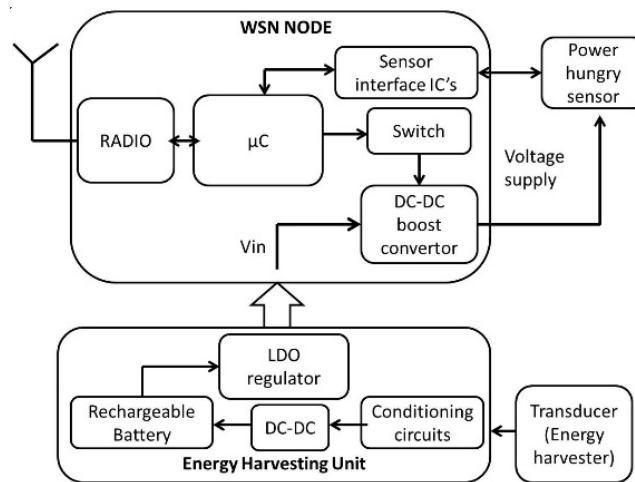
WSN NODE

Sensor interface IC's

Power hungry sensor

RADIO

μC

Switch

Voltage supply

DC-DC boost convertor

Vin

LDO regulator

Rechargeable Battery

DC-DC

Conditioning circuits

Transducer (Energy harvester)

Energy Harvesting Unit